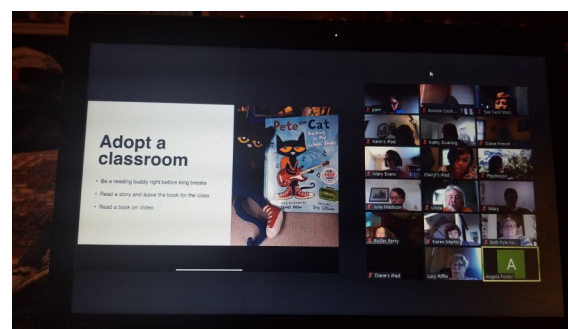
Adopt a classroom

Be a reading buddy right before long breaks

Read a story and leave the book for the class

Read a book on Video

Pete the Cat

Rocking in My School Shoes

Eric Litwin

James Dean

Kaitlyn iPad

Kathy Dually

Diane French

Mary Evans

Cheryl's iPad

Julie Madison

Linda

Hilary

Ruffer Perry

Karen Sparks

Beth Pyle

Diane's iPad

Lucy Riffle

A

Angela Fuller